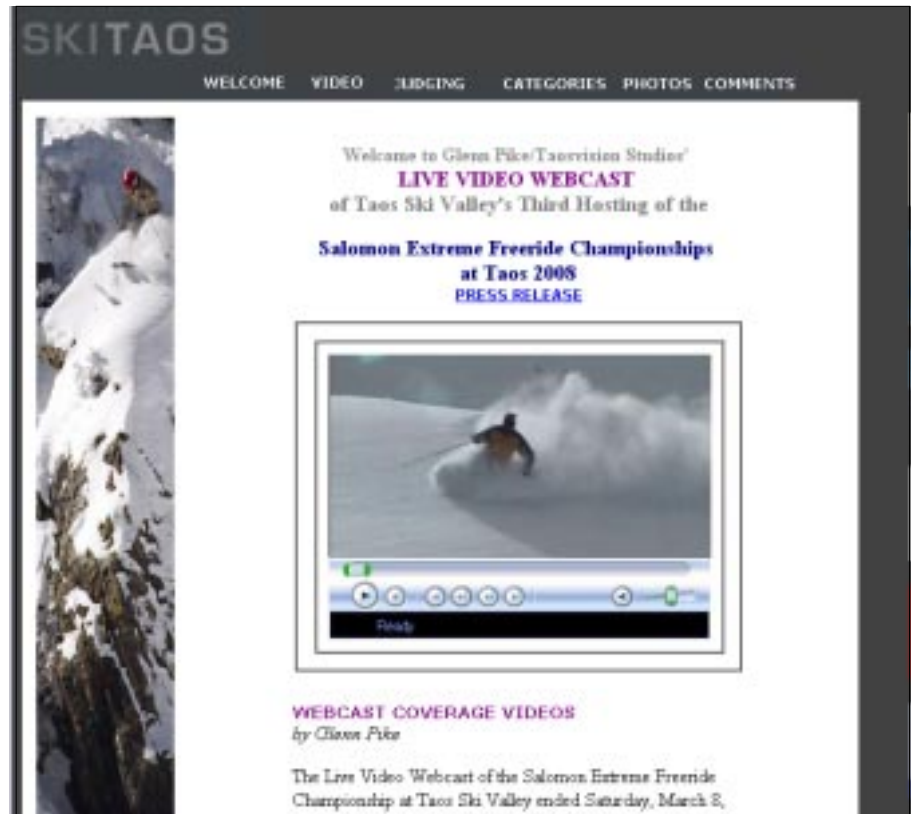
SKITAOS

WELCOME VIDEO JUDGING CATEGORIES PHOTOS COMMENTS

Welcome to Glenn Pike/Taosvision Studios'
LIVE VIDEO WEBCAST
of Taos Ski Valley's Third Hosting of the

Salomon Extreme Freeride Championships
at Taos 2008
PRESS RELEASE

Ready

WEBCAST COVERAGE VIDEOS
by Glenn Pike

The Live Video Webcast of the Salomon Extreme Freeride Championship at Taos Ski Valley ended Saturday, March 8,